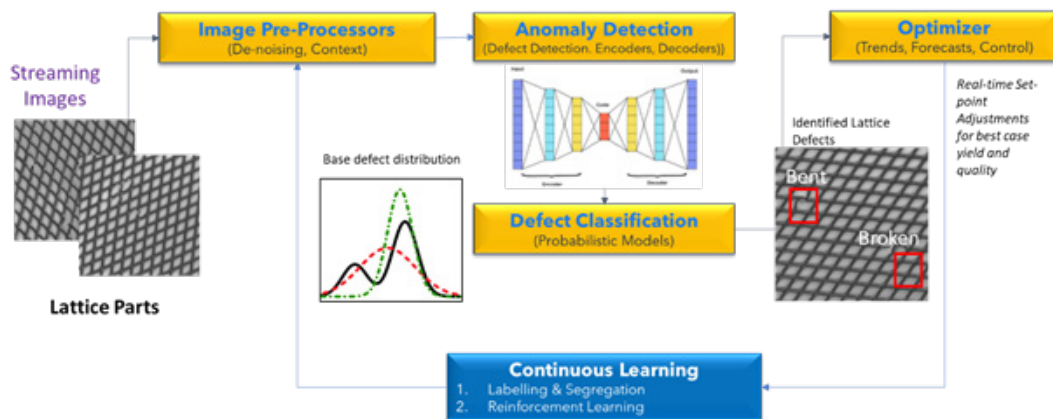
Streaming Images

Lattice Parts

Image Pre-Processors
(De-noising, Context)

Anomaly Detection
(Defect Detection. Encoders, Decoders))

Input

Code

Output

Encoder

Decoder

Optimizer
(Trends, Forecasts, Control)

Real-time Set-point Adjustments for best case yield and quality

Base defect distribution

Defect Classification
(Probabilistic Models)

Identified Lattice Defects

Bent

Broken

Continuous Learning
1. Labelling & Segregation
2. Reinforcement Learning